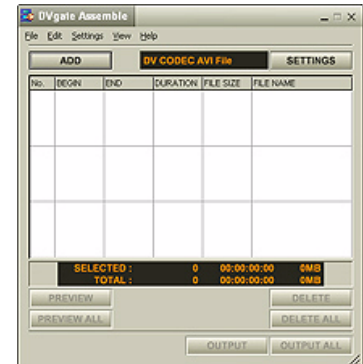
DVgate Assemble

File Edit Settings View Help

ADD

DV CODEC AVI File

SETTINGS

| No. | BEGIN | END | DURATION | FILE SIZE | FILE NAME |
|---|---|---|---|---|---|
| | | | | | |

SELECTED : 0 00:00:00:00 0MB
TOTAL : 0 00:00:00:00 0MB

PREVIEW

DELETE

PREVIEW ALL

DELETE ALL

OUTPUT

OUTPUT ALL